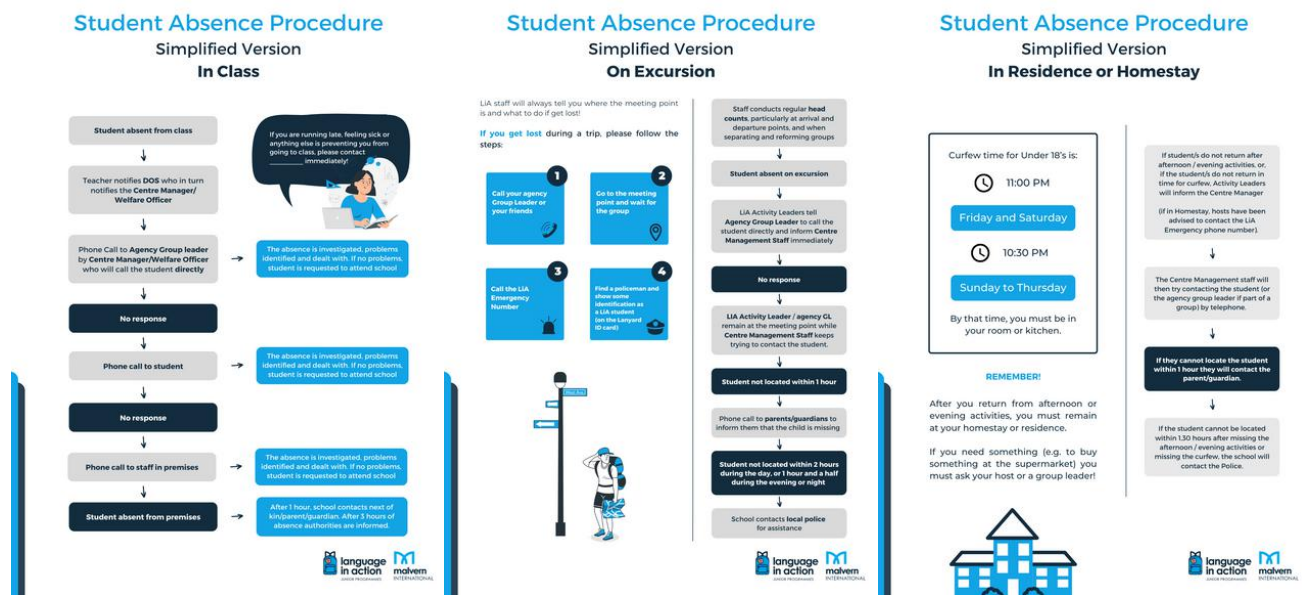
Student Absence Procedure
Simplified Version
In Class

Student absent from class

Teacher notifies DOS who in turn notifies the Centre Manager/ Welfare Officer

Phone Call to Agency Group leader by Centre Manager/Welfare Officer who will call the student directly

The absence is investigated, problems identified and dealt with. If no problems, student is requested to attend school

No response

Phone call to student

The absence is investigated, problems identified and dealt with. If no problems, student is requested to attend school

No response

Phone call to staff in premises

The absence is investigated, problems identified and dealt with. If no problems, student is requested to attend school

Student absent from premises

After 1 hour, school contacts next of kin/parent/guardian. After 3 hours of absence authorities are informed.

If you are running late, feeling sick or anything else is preventing you from going to class, please contact ________ immediately!

language in action JUNIOR PROGRAMMES malvern INTERNATIONAL

Student Absence Procedure
Simplified Version
On Excursion

LiA staff will always tell you where the meeting point is and what to do if get lost!

If you get lost during a trip, please follow the steps:

1 Call your agency Group Leader or your friends

2 Go to the meeting point and wait for the group

3 Call the LiA Emergency Number

4 Find a policeman and show some identification as a LiA student (on the Lanyard ID card)

Staff conducts regular head counts, particularly at arrival and departure points, and when separating and reforming groups

Student absent on excursion

LiA Activity Leaders tell Agency Group Leader to call the student directly and inform Centre Management Staff immediately

No response

LIA Activity Leader / agency GL remain at the meeting point while Centre Management Staff keeps trying to contact the student.

Student not located within 1 hour

Phone call to parents/guardians to inform them that the child is missing

Student not located within 2 hours during the day, or 1 hour and a half during the evening or night

School contacts local police for assistance

language in action JUNIOR PROGRAMMES malvern INTERNATIONAL

Student Absence Procedure
Simplified Version
In Residence or Homestay

Curfew time for Under 18's is:

11:00 PM

Friday and Saturday

10:30 PM

Sunday to Thursday

By that time, you must be in your room or kitchen.

REMEMBER!

After you return from afternoon or evening activities, you must remain at your homestay or residence.

If you need something (e.g. to buy something at the supermarket) you must ask your host or a group leader!

If student/s do not return after afternoon / evening activities, or, if the student/s do not return in time for curfew, Activity Leaders will inform the Centre Manager

(if in Homestay, hosts have been advised to contact the LiA Emergency phone number).

The Centre Management staff will then try contacting the student (or the agency group leader if part of a group) by telephone.

If they cannot locate the student within 1 hour they will contact the parent/guardian.

If the student cannot be located within 1.30 hours after missing the afternoon / evening activities or missing the curfew, the school will contact the Police.

language in action JUNIOR PROGRAMMES malvern INTERNATIONAL